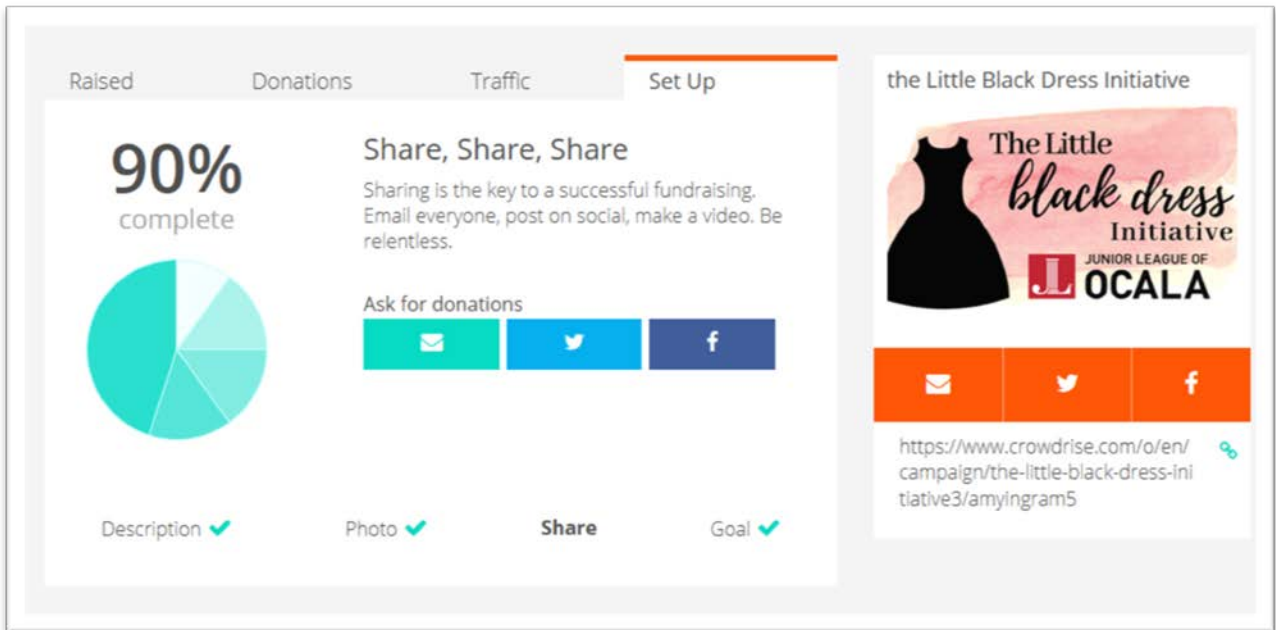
Raised Donations Traffic Set Up

90%
complete

Share, Share, Share

Sharing is the key to a successful fundraising. Email everyone, post on social, make a video. Be relentless.

Ask for donations

Description Photo Share Goal

the Little Black Dress Initiative

The Little black dress Initiative
JUNIOR LEAGUE OF OCALA

https://www.crowdrise.com/o/en/campaign/the-little-black-dress-initiative3/amyingram5